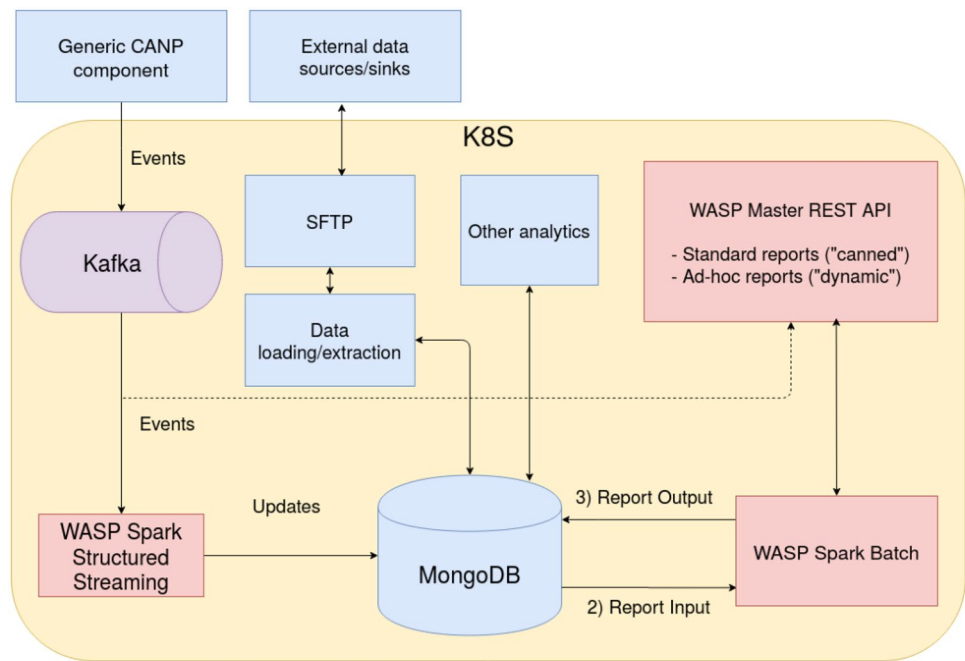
Generic CANP component

External data sources/sinks

K8S

Events

SFTP

Other analytics

WASP Master REST API

- Standard reports ("canned")
- Ad-hoc reports ("dynamic")

Kafka

Data loading/extraction

Events

Updates

3) Report Output

WASP Spark Structured Streaming

MongoDB

WASP Spark Batch

2) Report Input